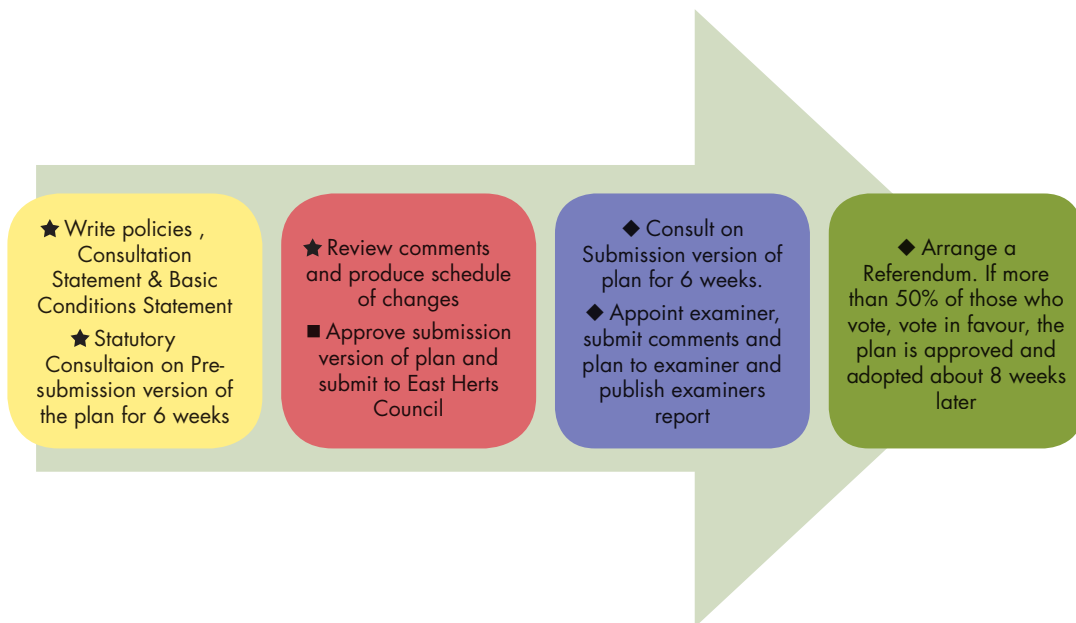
★ Write policies , Consultation Statement & Basic Conditions Statement

★ Statutory Consultaion on Pre-submission version of the plan for 6 weeks

★ Review comments and produce schedule of changes

■ Approve submission version of plan and submit to East Herts Council

◆ Consult on Submission version of plan for 6 weeks.

◆ Appoint examiner, submit comments and plan to examiner and publish examiners report

◆ Arrange a Referendum. If more than 50% of those who vote, vote in favour, the plan is approved and adopted about 8 weeks later